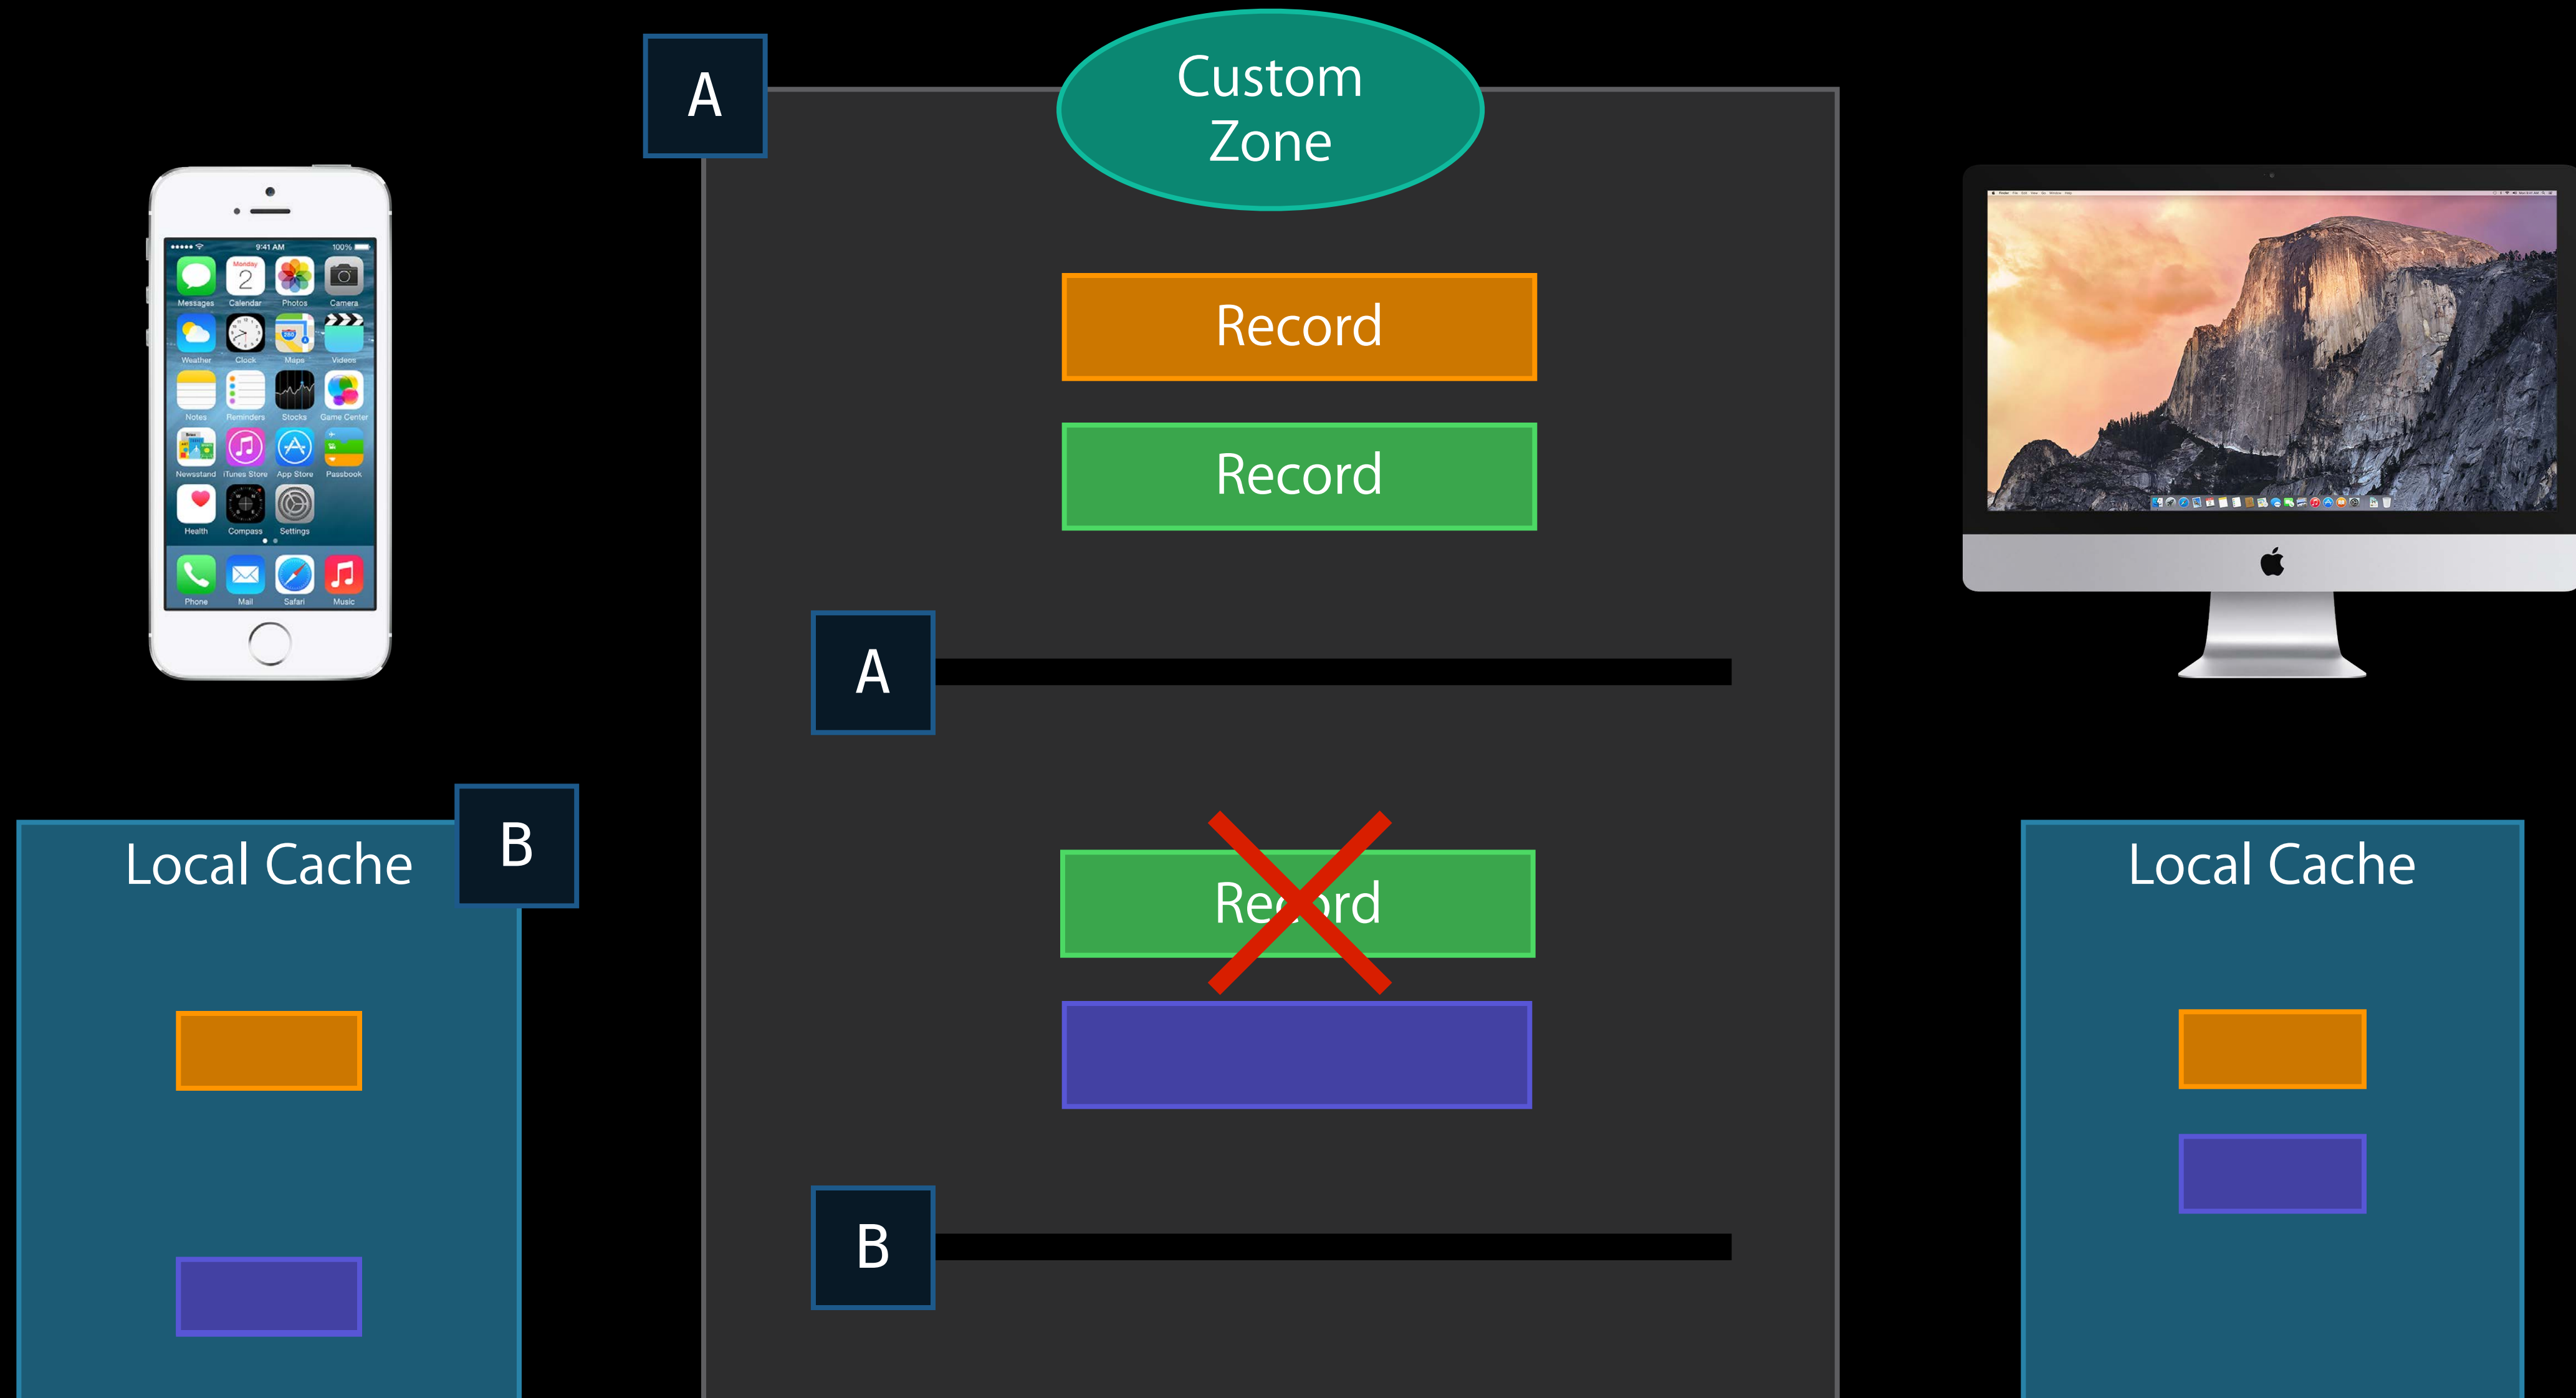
A

Custom Zone

Record

Record

A

Record

B

9:41 AM

100%

Monday 2

Messages

Calendar

Photos

Camera

Weather

Clock

Maps

Videos

Notes

Reminders

Stocks

Game Center

Newsstand

iTunes Store

App Store

Passbook

Health

Compass

Settings

Phone

Mail

Safari

Music

Local Cache

B

Local Cache